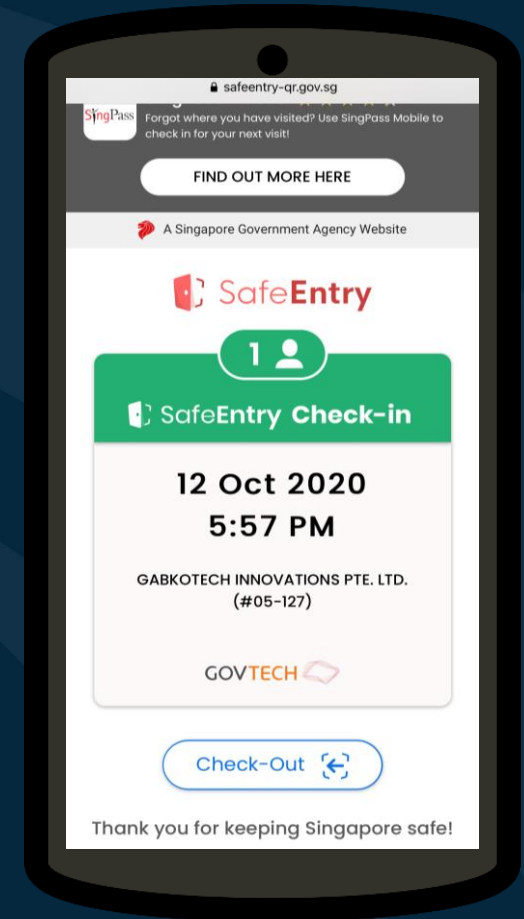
safeentry-qr.gov.sg

SingPass

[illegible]

Forgot where you have visited? Use SingPass Mobile to check in for your next visit!

FIND OUT MORE HERE

A Singapore Government Agency Website

SafeEntry

1

SafeEntry Check-in

12 Oct 2020

5:57 PM

GABKOTECH INNOVATIONS PTE. LTD. (#05-127)

GOVTECH

Check-Out

Thank you for keeping Singapore safe!